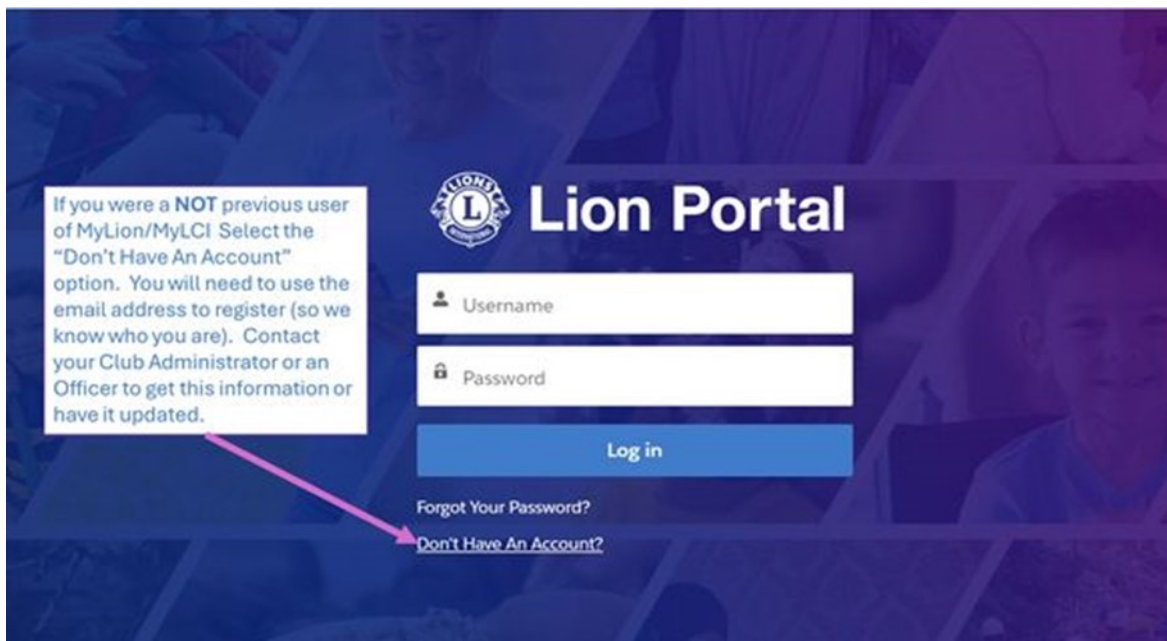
If you were a **NOT** previous user of MyLion/MyLCI Select the "Don't Have An Account" option. You will need to use the email address to register (so we know who you are). Contact your Club Administrator or an Officer to get this information or have it updated.

LIONS INTERNATIONAL

Lion Portal

Username

Password

Log in

Forgot Your Password?

Don't Have An Account?